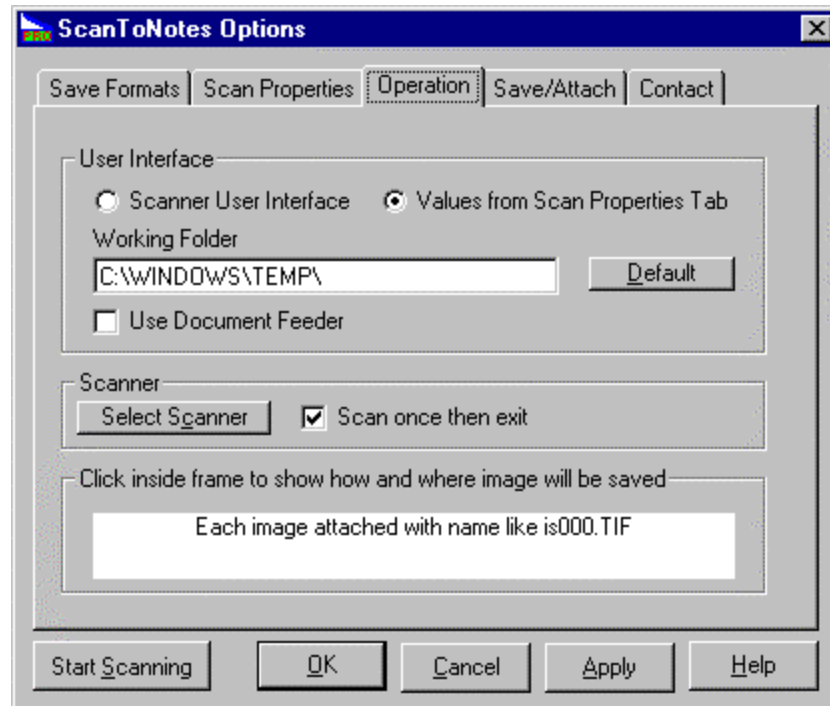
ScanToNotes Options

Save Formats | Scan Properties | Operation | Save/Attach | Contact

User Interface

Scanner User Interface

Values from Scan Properties Tab

Working Folder

C:\WINDOWS\TEMP\

Default

Use Document Feeder

Scanner

Select Scanner

Scan once then exit

Click inside frame to show how and where image will be saved

Each image attached with name like is000.TIF

Start Scanning

OK

Cancel

Apply

Help